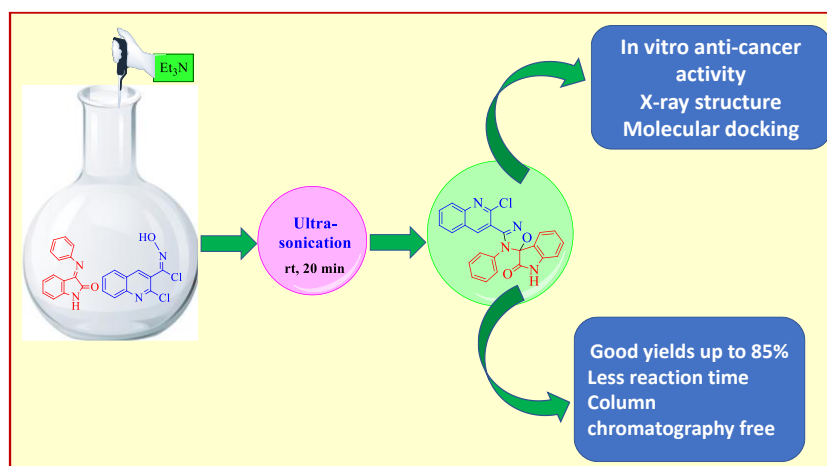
$Et_3N$

N

N
H

O

HO

N

Cl

N

Cl

Ultra-
sonication
rt, 20 min

N

Cl

N

N

O

O

N
H

In vitro anti-cancer activity
X-ray structure
Molecular docking

Good yields up to 85%
Less reaction time
Column chromatography free